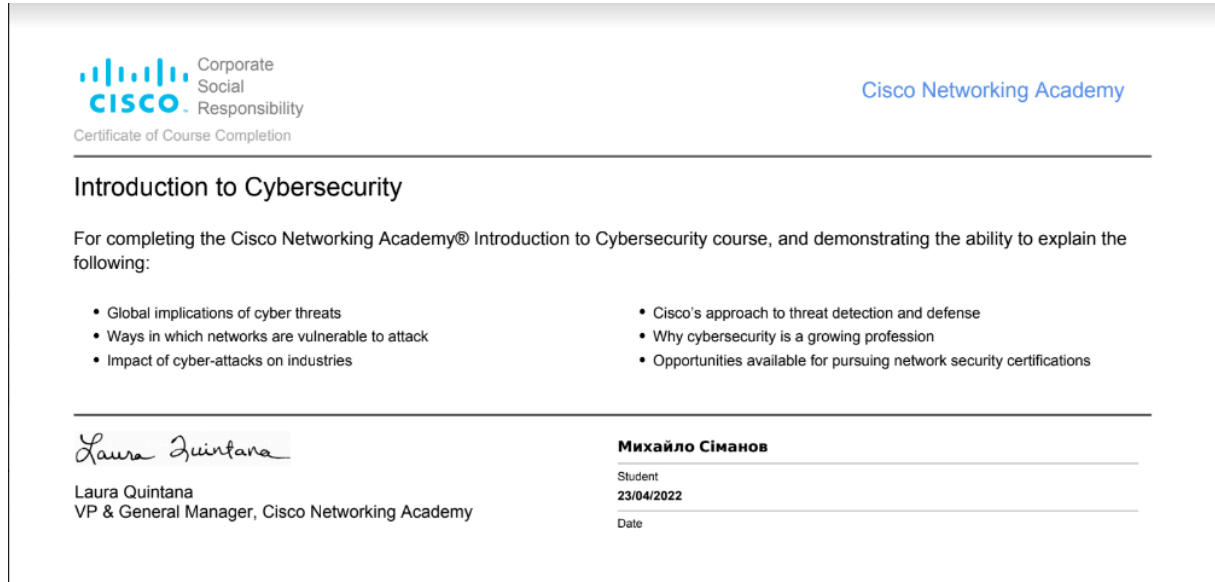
CISCO Corporate Social Responsibility
Certificate of Course Completion

Cisco Networking Academy

Introduction to Cybersecurity

For completing the Cisco Networking Academy® Introduction to Cybersecurity course, and demonstrating the ability to explain the following:

• Global implications of cyber threats
• Ways in which networks are vulnerable to attack
• Impact of cyber-attacks on industries

• Cisco's approach to threat detection and defense
• Why cybersecurity is a growing profession
• Opportunities available for pursuing network security certifications

Laura Quintana

Laura Quintana
VP & General Manager, Cisco Networking Academy

Михайло Сіманов
Student
23/04/2022
Date